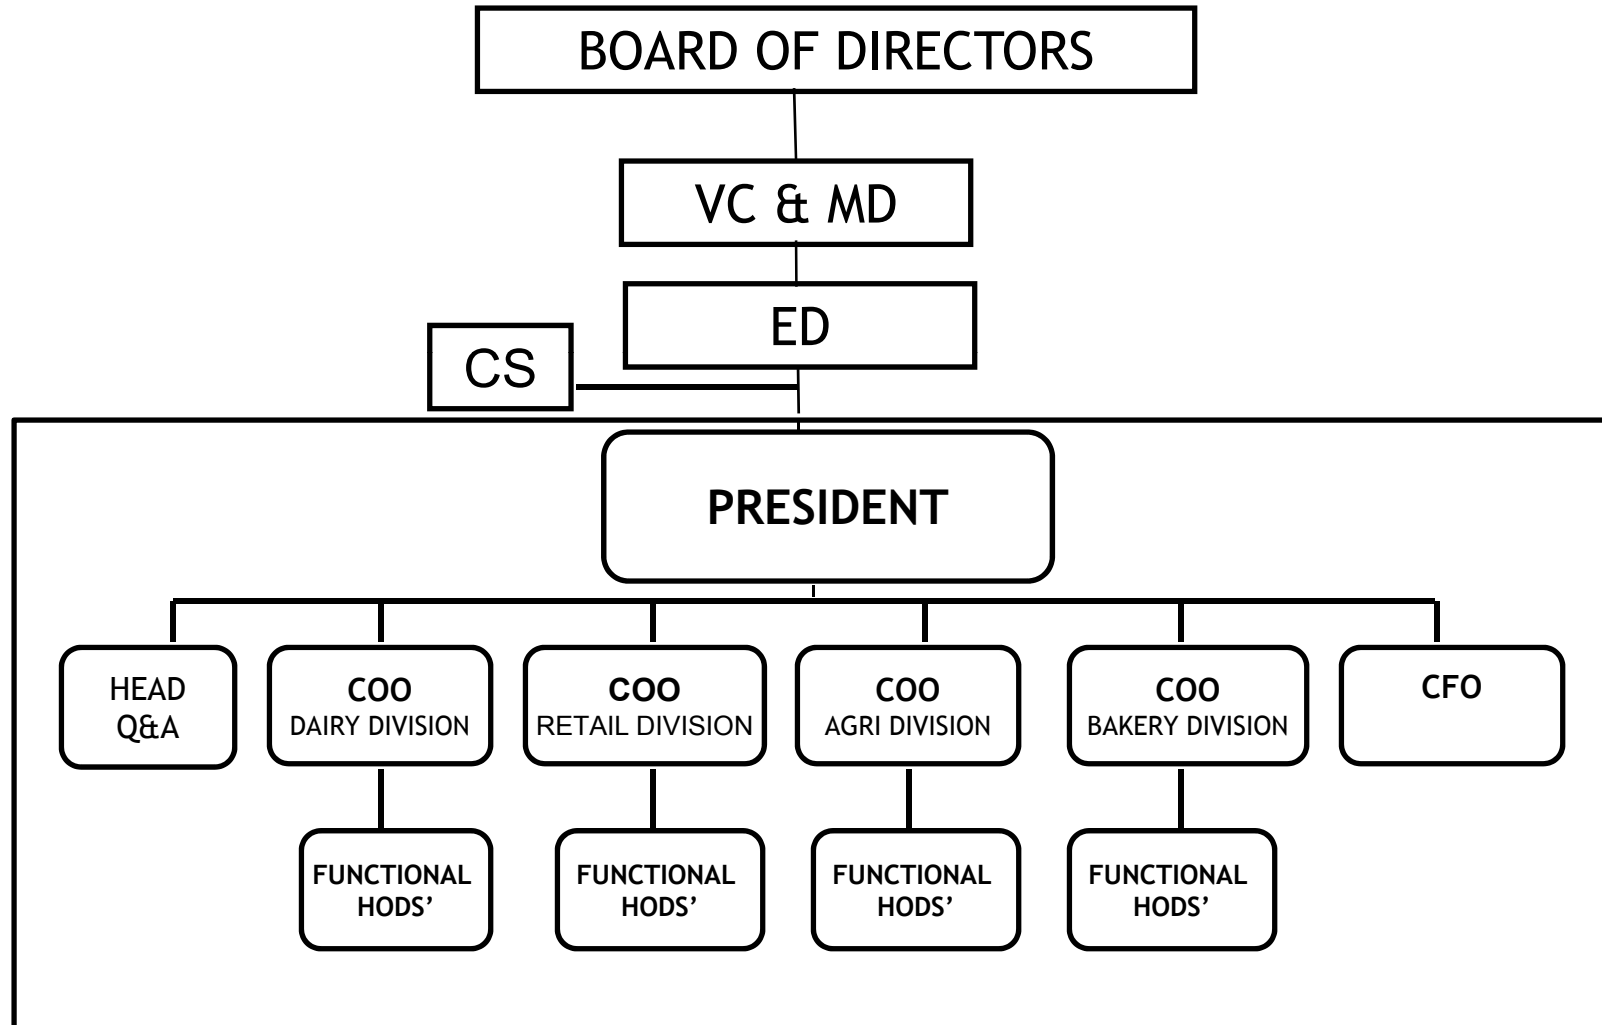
BOARD OF DIRECTORS

VC & MD

ED

CS

PRESIDENT

HEAD Q&A

COO DAIRY DIVISION

COO RETAIL DIVISION

COO AGRI DIVISION

COO BAKERY DIVISION

CFO

FUNCTIONAL HODS'

FUNCTIONAL HODS'

FUNCTIONAL HODS'

FUNCTIONAL HODS'